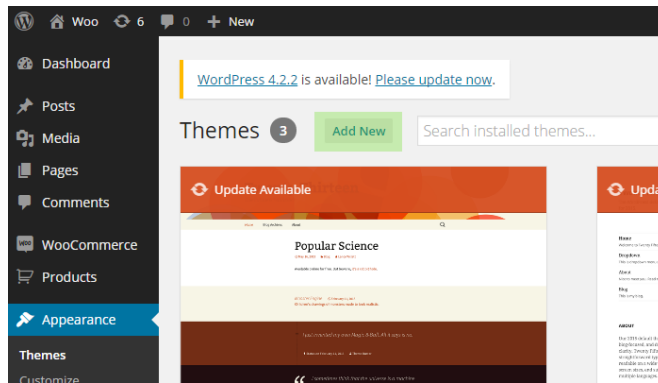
Woo 6 0 New

Dashboard

Posts

Media

Pages

Comments

WooCommerce

Products

Appearance

Themes

Customize

WordPress 4.2.2 is available! Please update now.

Themes 3 Add New Search installed themes...

Update Available

Popular Science

Update Available